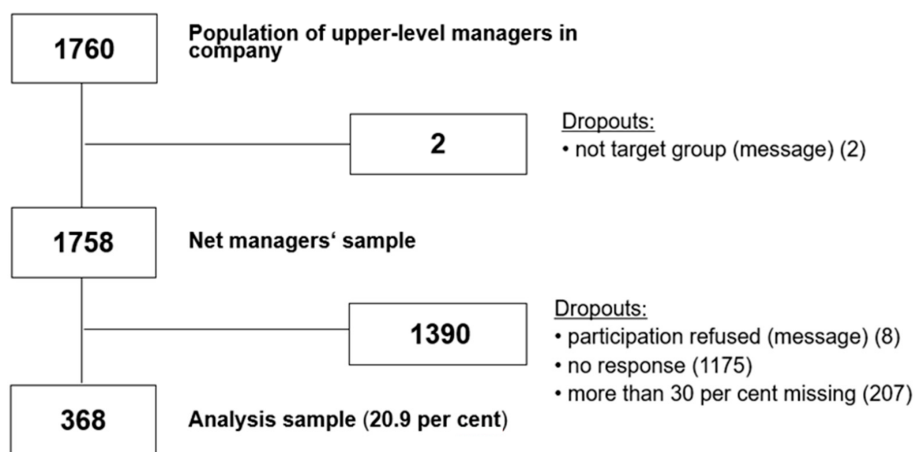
1760

Population of upper-level managers in company

2

Dropouts:
• not target group (message) (2)

1758

Net managers‘ sample

1390

Dropouts:
• participation refused (message) (8)
• no response (1175)
• more than 30 per cent missing (207)

368

Analysis sample (20.9 per cent)